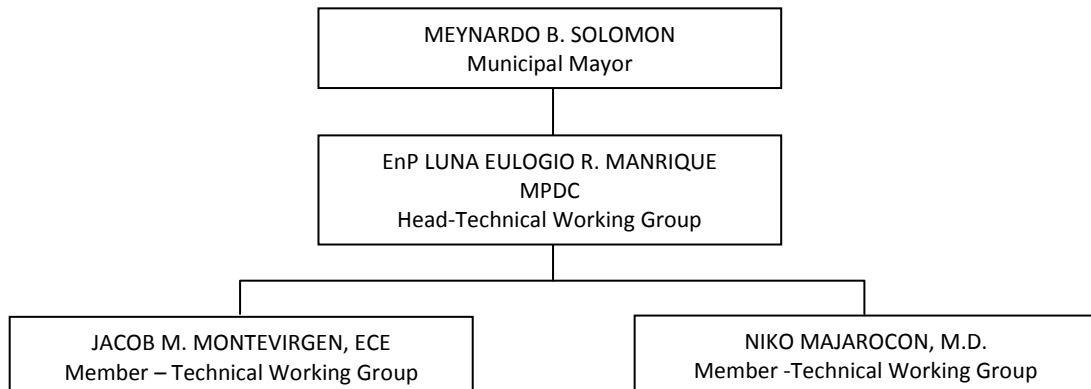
MEYNARDO B. SOLOMON
Municipal Mayor

EnP LUNA EULOGIO R. MANRIQUE
MPDC
Head-Technical Working Group

JACOB M. MONTEVIRGEN, ECE
Member – Technical Working Group

NIKO MAJAROCON, M.D.
Member -Technical Working Group